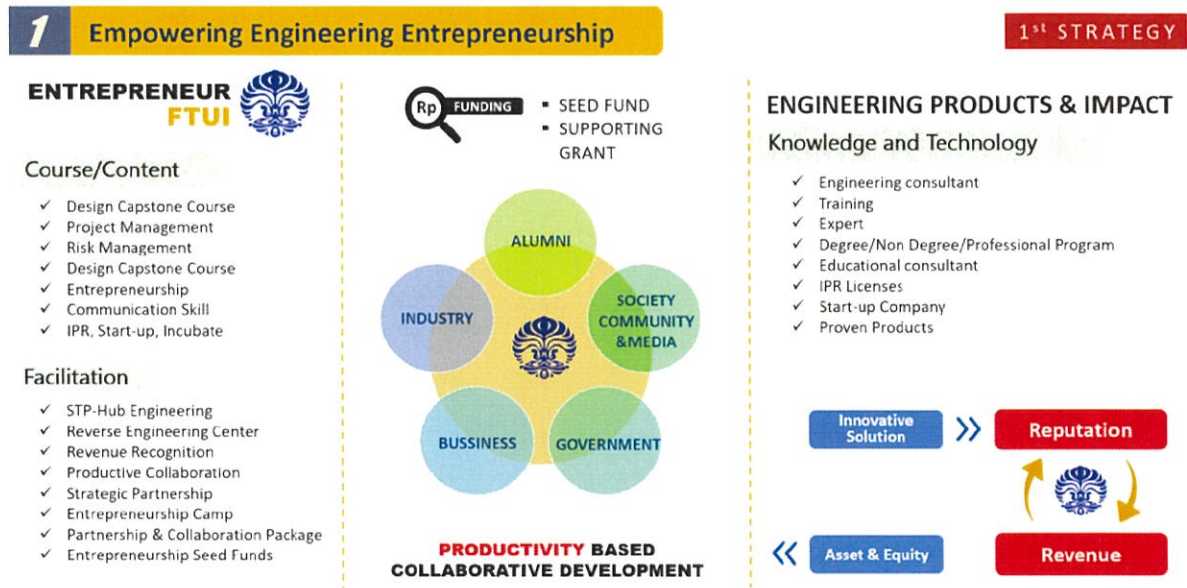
1 Empowering Engineering Entrepreneurship

1st STRATEGY

ENTREPRENEUR FTUI

Course/Content
✓ Design Capstone Course
✓ Project Management
✓ Risk Management
✓ Design Capstone Course
✓ Entrepreneurship
✓ Communication Skill
✓ IPR, Start-up, Incubate

Facilitation
✓ STP-Hub Engineering
✓ Reverse Engineering Center
✓ Revenue Recognition
✓ Productive Collaboration
✓ Strategic Partnership
✓ Entrepreneurship Camp
✓ Partnership & Collaboration Package
✓ Entrepreneurship Seed Funds

Rp FUNDING
▪ SEED FUND
▪ SUPPORTING GRANT

ALUMNI
INDUSTRY
SOCIETY COMMUNITY &MEDIA
BUSSINESS
GOVERNMENT

PRODUCTIVITY BASED COLLABORATIVE DEVELOPMENT

ENGINEERING PRODUCTS & IMPACT
Knowledge and Technology
✓ Engineering consultant
✓ Training
✓ Expert
✓ Degree/Non Degree/Professional Program
✓ Educational consultant
✓ IPR Licenses
✓ Start-up Company
✓ Proven Products

Innovative Solution
Reputation
Revenue
Asset & Equity